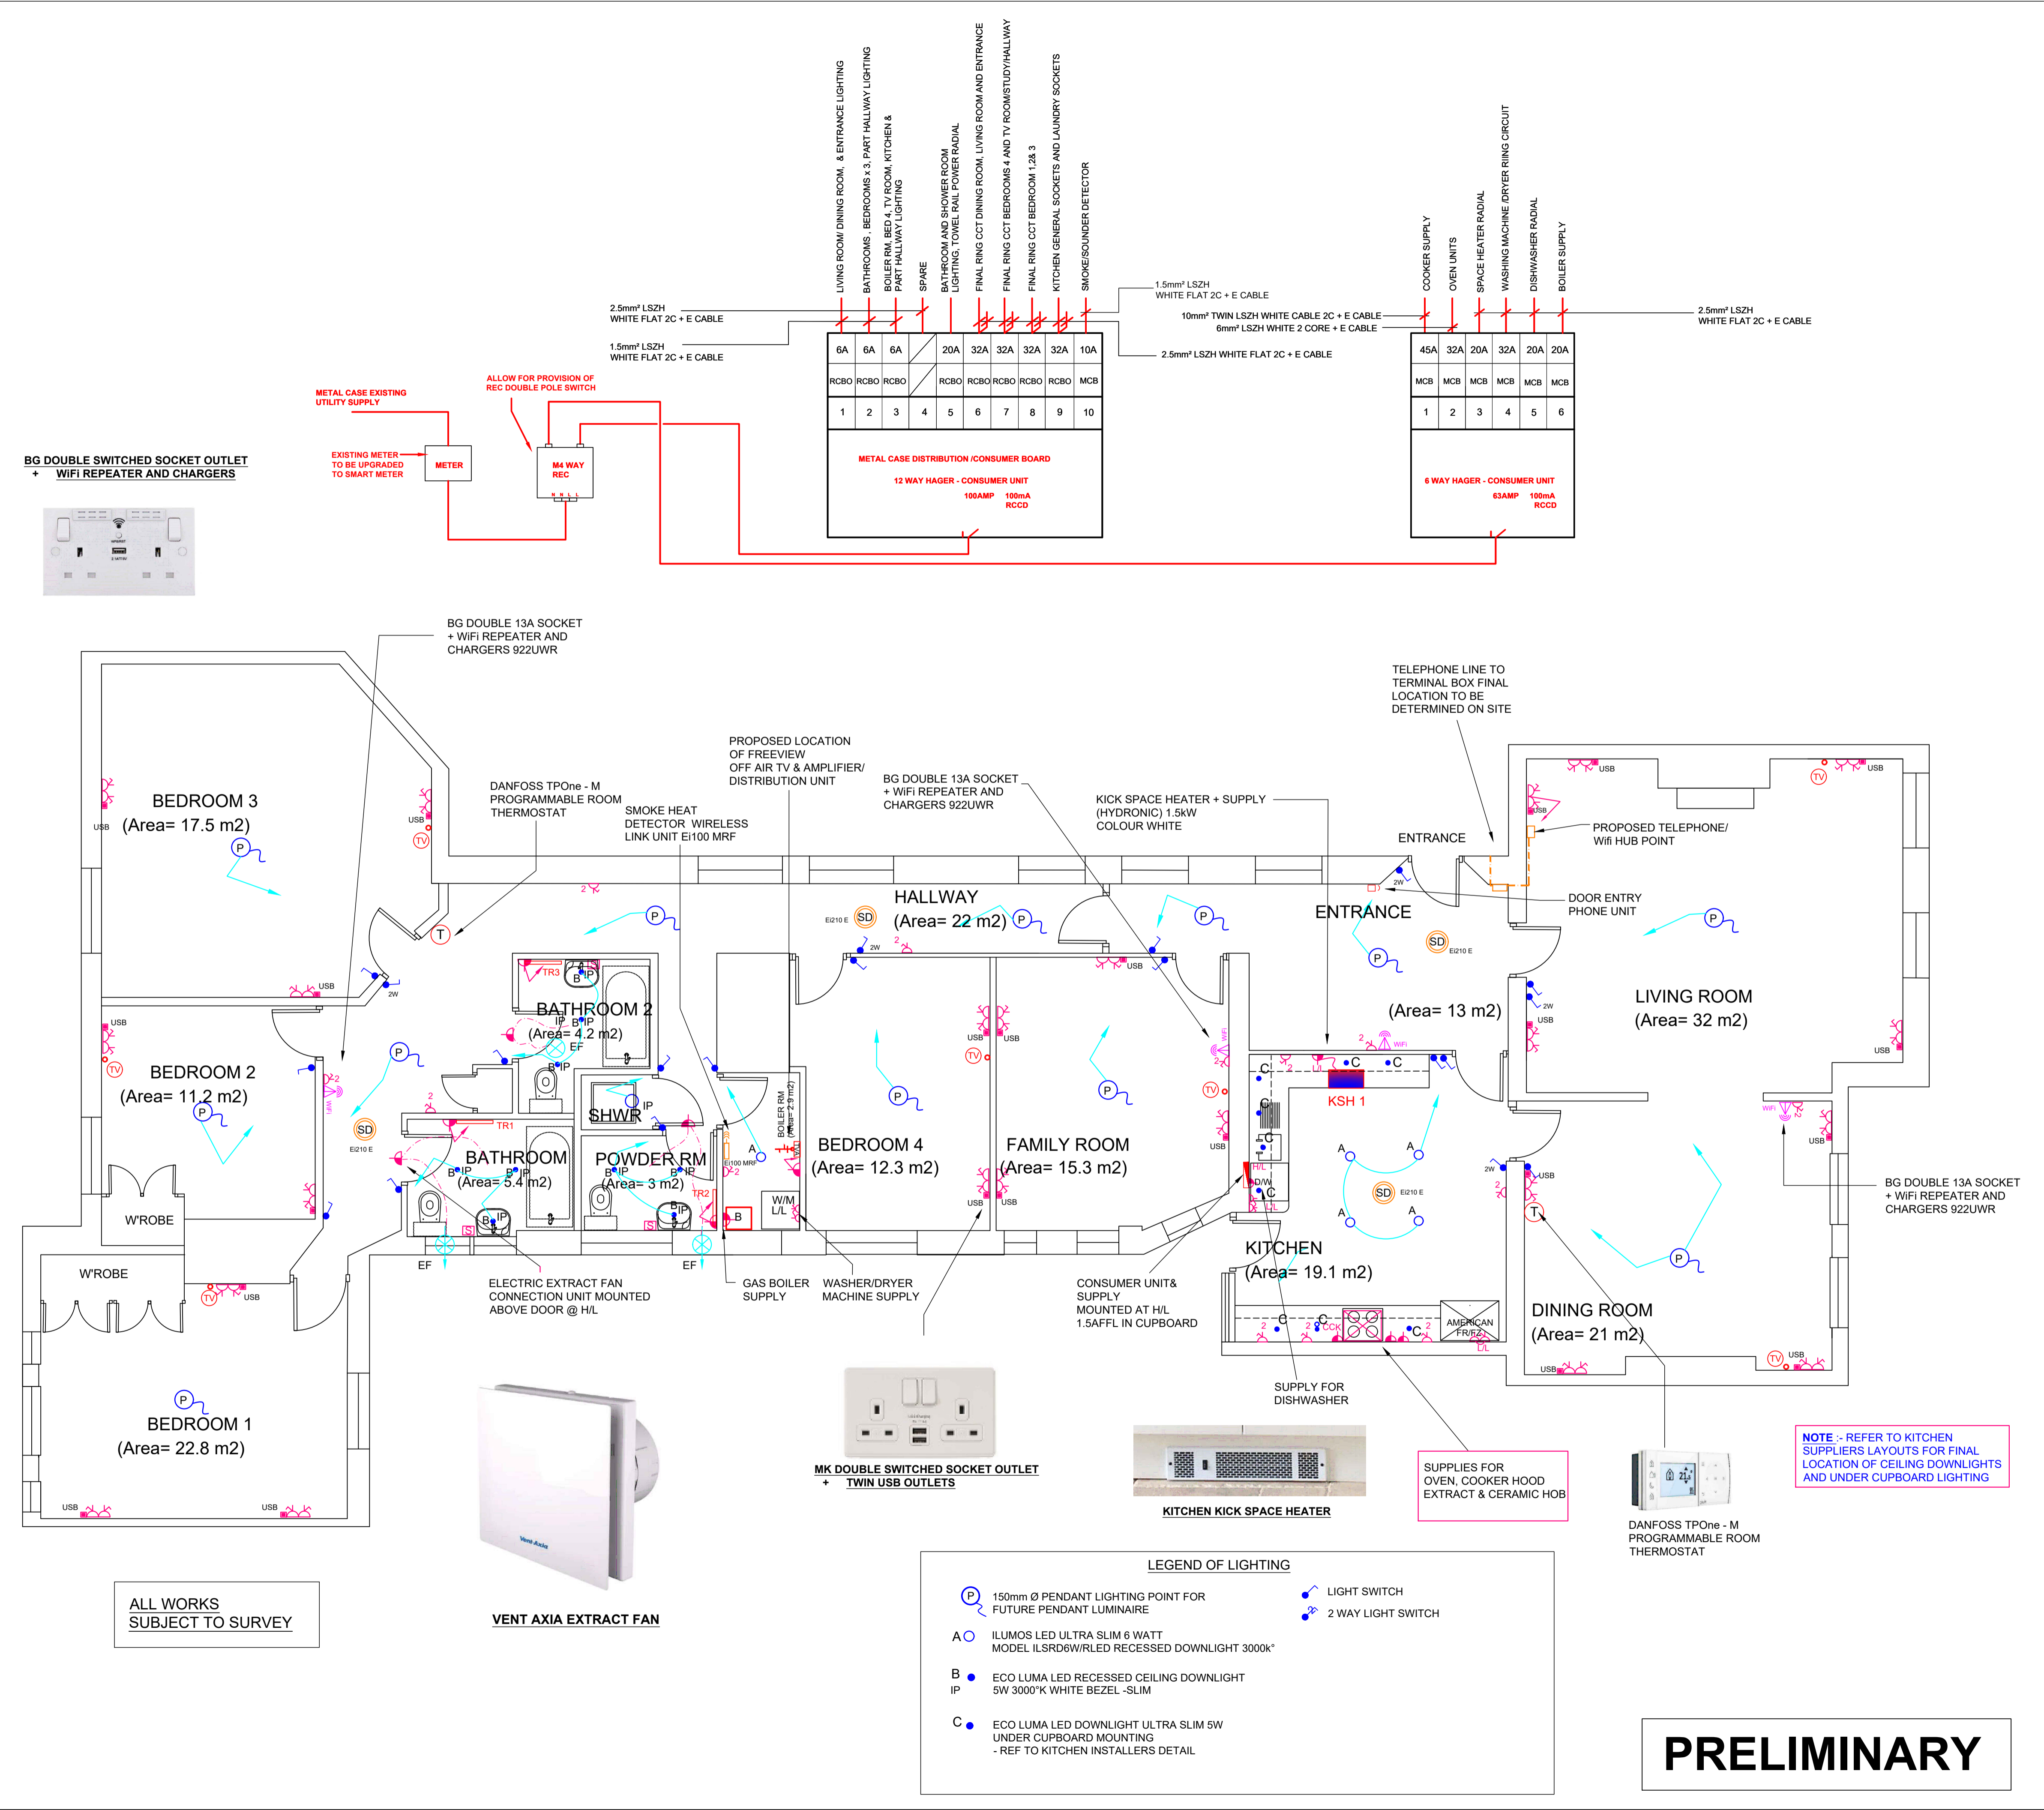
LIVING ROOM/ DINING ROOM, & ENTRANCE LIGHTING
BATHROOMS, BEDROOMS x 3, PART HALLWAY LIGHTING
BOILER RM, BED 4, TV ROOM, KITCHEN & PART HALLWAY LIGHTING
SPARE
BATHROOM AND SHOWER ROOM LIGHTING, TOWEL RAIL POWER RADIAL
FINAL RING CCT DINING ROOM, LIVING ROOM AND ENTRANCE
FINAL RING CCT BEDROOMS 4 AND TV ROOM/STUDY/HALLWAY
FINAL RING CCT BEDROOM 1,2& 3
KITCHEN GENERAL SOCKETS AND LAUNDRY SOCKETS
SMOKE/SOUNDER DETECTOR

COOKER SUPPLY
OVEN UNITS
SPACE HEATER RADIAL
WASHING MACHINE /DRYER RING CIRCUIT
DISHWASHER RADIAL
BOILER SUPPLY

2.5mm² LSZH WHITE FLAT 2C + E CABLE
1.5mm² LSZH WHITE FLAT 2C + E CABLE
1.5mm² LSZH WHITE FLAT 2C + E CABLE
2.5mm² LSZH WHITE FLAT 2C + E CABLE
10mm² TWIN LSZH WHITE CABLE 2C + E CABLE
6mm² LSZH WHITE 2 CORE + E CABLE
2.5mm² LSZH WHITE FLAT 2C + E CABLE

| 6A | 6A | 6A | | 20A | 32A | 32A | 32A | 32A | 10A |
|---|---|---|---|---|---|---|---|---|---|
| RCBO | RCBO | RCBO | | RCBO | RCBO | RCBO | RCBO | RCBO | MCB |
| 1 | 2 | 3 | 4 | 5 | 6 | 7 | 8 | 9 | 10 |

METAL CASE DISTRIBUTION /CONSUMER BOARD
12 WAY HAGER - CONSUMER UNIT
100AMP 100mA RCCD

| 45A | 32A | 20A | 32A | 20A | 20A |
|---|---|---|---|---|---|
| MCB | MCB | MCB | MCB | MCB | MCB |
| 1 | 2 | 3 | 4 | 5 | 6 |

6 WAY HAGER - CONSUMER UNIT
63AMP 100mA RCCD

METAL CASE EXISTING UTILITY SUPPLY
ALLOW FOR PROVISION OF REC DOUBLE POLE SWITCH
EXISTING METER TO BE UPGRADED TO SMART METER
METER
M4 WAY REC

BG DOUBLE SWITCHED SOCKET OUTLET + WiFi REPEATER AND CHARGERS

BG DOUBLE 13A SOCKET + WiFi REPEATER AND CHARGERS 922UWR
DANFOSS TPOne - M PROGRAMMABLE ROOM THERMOSTAT
SMOKE HEAT DETECTOR WIRELESS LINK UNIT Ei100 MRF
PROPOSED LOCATION OF FREEVIEW OFF AIR TV & AMPLIFIER/ DISTRIBUTION UNIT
BG DOUBLE 13A SOCKET + WiFi REPEATER AND CHARGERS 922UWR
KICK SPACE HEATER + SUPPLY (HYDRONIC) 1.5kW COLOUR WHITE
TELEPHONE LINE TO TERMINAL BOX FINAL LOCATION TO BE DETERMINED ON SITE
ENTRANCE
PROPOSED TELEPHONE/ Wifi HUB POINT
DOOR ENTRY PHONE UNIT

BEDROOM 3 (Area= 17.5 m2)
HALLWAY (Area= 22 m2)
ENTRANCE
(Area= 13 m2)
LIVING ROOM (Area= 32 m2)
BATHROOM 2 (Area= 4.2 m2)
BEDROOM 2 (Area= 11.2 m2)
SHWR
BATHROOM (Area= 5.4 m2)
POWDER RM (Area= 3 m2)
BOILER RM (Area= 2.9 m2)
BEDROOM 4 (Area= 12.3 m2)
FAMILY ROOM (Area= 15.3 m2)
KSH 1
KITCHEN (Area= 19.1 m2)
DINING ROOM (Area= 21 m2)
W'ROBE
W'ROBE
BEDROOM 1 (Area= 22.8 m2)
W/M L/L
AMERICAN FR/FZ
BG DOUBLE 13A SOCKET + WiFi REPEATER AND CHARGERS 922UWR

ELECTRIC EXTRACT FAN CONNECTION UNIT MOUNTED ABOVE DOOR @ H/L
GAS BOILER SUPPLY
WASHER/DRYER MACHINE SUPPLY
CONSUMER UNIT& SUPPLY MOUNTED AT H/L 1.5AFFL IN CUPBOARD
SUPPLY FOR DISHWASHER
SUPPLIES FOR OVEN, COOKER HOOD EXTRACT & CERAMIC HOB
DANFOSS TPOne - M PROGRAMMABLE ROOM THERMOSTAT
NOTE :- REFER TO KITCHEN SUPPLIERS LAYOUTS FOR FINAL LOCATION OF CEILING DOWNLIGHTS AND UNDER CUPBOARD LIGHTING

MK DOUBLE SWITCHED SOCKET OUTLET + TWIN USB OUTLETS
KITCHEN KICK SPACE HEATER
VENT AXIA EXTRACT FAN
ALL WORKS SUBJECT TO SURVEY

LEGEND OF LIGHTING
P 150mm Ø PENDANT LIGHTING POINT FOR FUTURE PENDANT LUMINAIRE
LIGHT SWITCH
2 WAY LIGHT SWITCH
A ILUMOS LED ULTRA SLIM 6 WATT MODEL ILSRD6W/RLED RECESSED DOWNLIGHT 3000k°
B IP ECO LUMA LED RECESSED CEILING DOWNLIGHT 5W 3000°K WHITE BEZEL -SLIM
C ECO LUMA LED DOWNLIGHT ULTRA SLIM 5W UNDER CUPBOARD MOUNTING - REF TO KITCHEN INSTALLERS DETAIL

PRELIMINARY